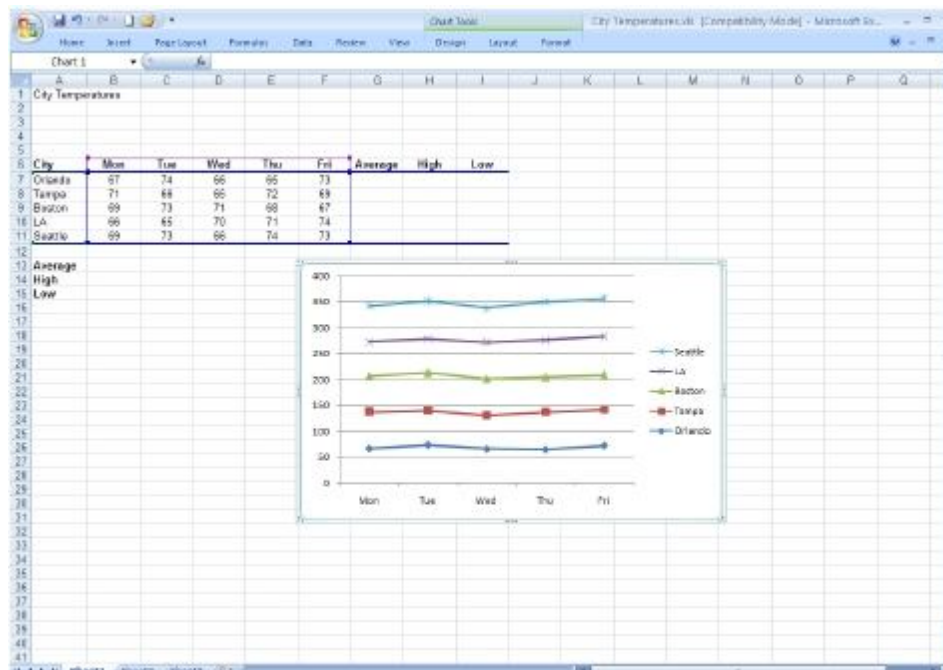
Chart Tools
City Temperatures.xls [Compatibility Mode] - Microsoft Ex...
Home Insert Page Layout Formulas Data Review View Design Layout Format
Chart 1
fx

| | A | B | C | D | E | F | G | H | I |
|---|---|---|---|---|---|---|---|---|---|
| 1 | City Temperatures | | | | | | | | |
| 6 | City | Mon | Tue | Wed | Thu | Fri | Average | High | Low |
| 7 | Orlando | 67 | 74 | 66 | 65 | 73 | | | |
| 8 | Tampa | 71 | 66 | 66 | 72 | 69 | | | |
| 9 | Boston | 69 | 73 | 71 | 68 | 67 | | | |
| 10 | LA | 66 | 65 | 70 | 71 | 74 | | | |
| 11 | Seattle | 69 | 73 | 66 | 74 | 73 | | | |
| 13 | Average | | | | | | | | |
| 14 | High | | | | | | | | |
| 15 | Low | | | | | | | | |

400
350
300
250
200
150
100
50
0
Mon Tue Wed Thu Fri
Seattle
LA
Boston
Tampa
Orlando

Sheet1 Sheet2 Sheet3